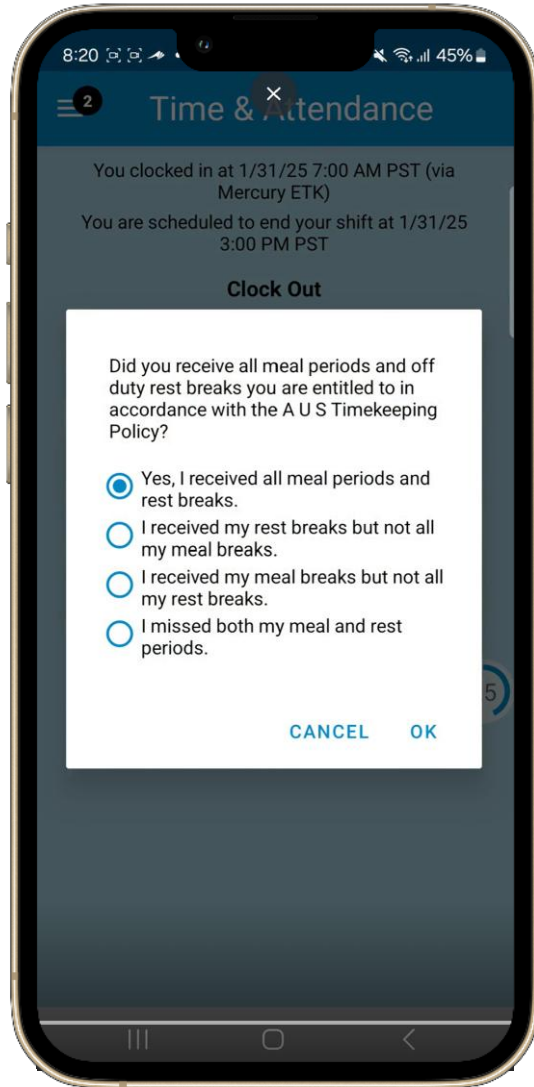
8:20 45%

2 Time & Attendance

You clocked in at 1/31/25 7:00 AM PST (via Mercury ETK)

You are scheduled to end your shift at 1/31/25 3:00 PM PST

Clock Out

Did you receive all meal periods and off duty rest breaks you are entitled to in accordance with the A U S Timekeeping Policy?

Yes, I received all meal periods and rest breaks.

I received my rest breaks but not all my meal breaks.

I received my meal breaks but not all my rest breaks.

I missed both my meal and rest periods.

CANCEL OK